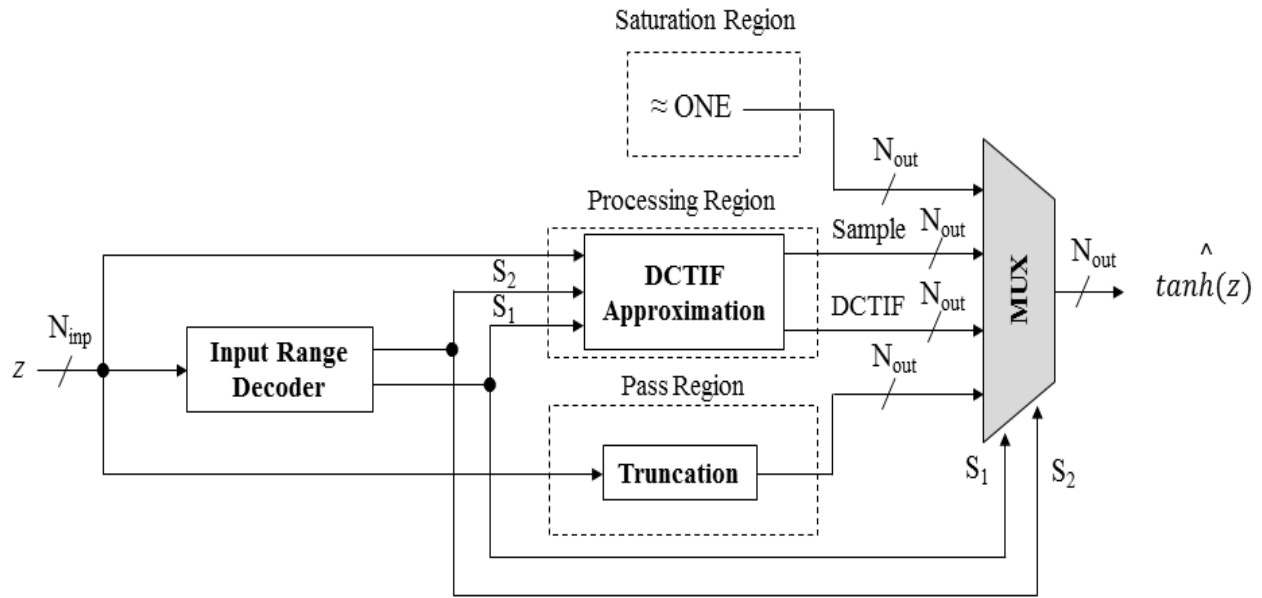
Saturation Region

$\approx$ ONE

$N_{out}$

Processing Region

Sample $N_{out}$

$S_2$

$S_1$

DCTIF Approximation

DCTIF $N_{out}$

MUX

$N_{out}$

$\hat{tanh}(z)$

$N_{inp}$

$z$

Input Range Decoder

Pass Region

$N_{out}$

Truncation

$S_1$

$S_2$